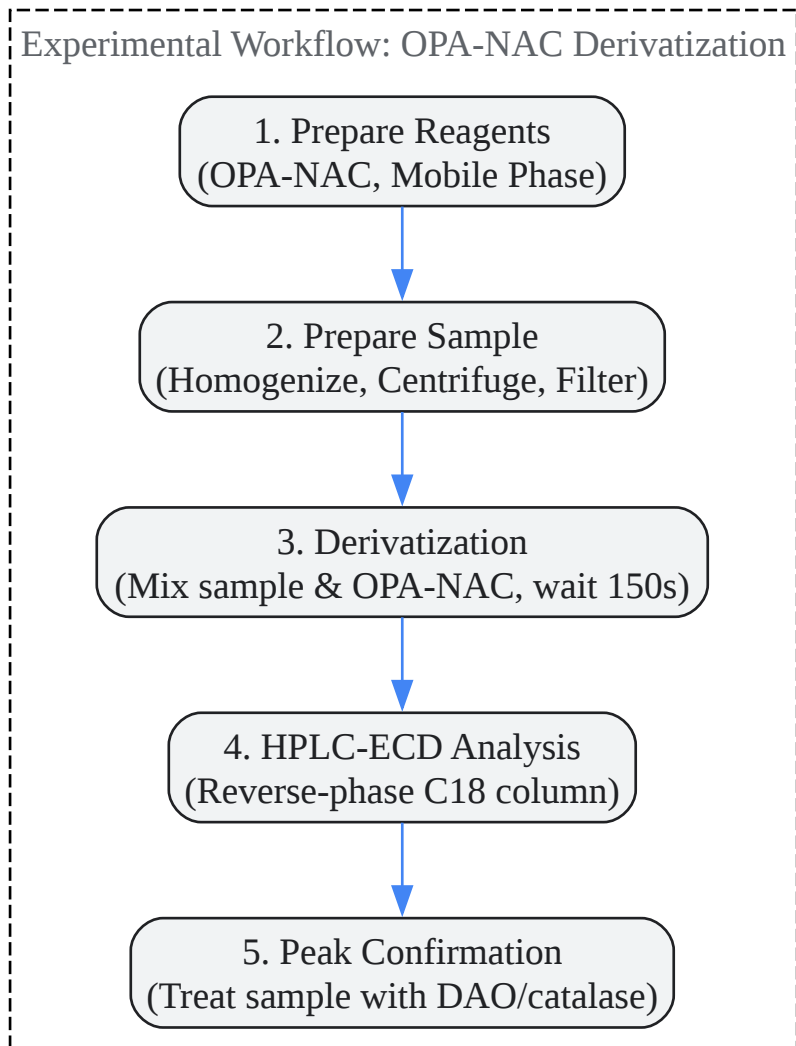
Experimental Workflow: OPA-NAC Derivatization

1. Prepare Reagents
(OPA-NAC, Mobile Phase)

2. Prepare Sample
(Homogenize, Centrifuge, Filter)

3. Derivatization
(Mix sample & OPA-NAC, wait 150s)

4. HPLC-ECD Analysis
(Reverse-phase C18 column)

5. Peak Confirmation
(Treat sample with DAO/catalase)